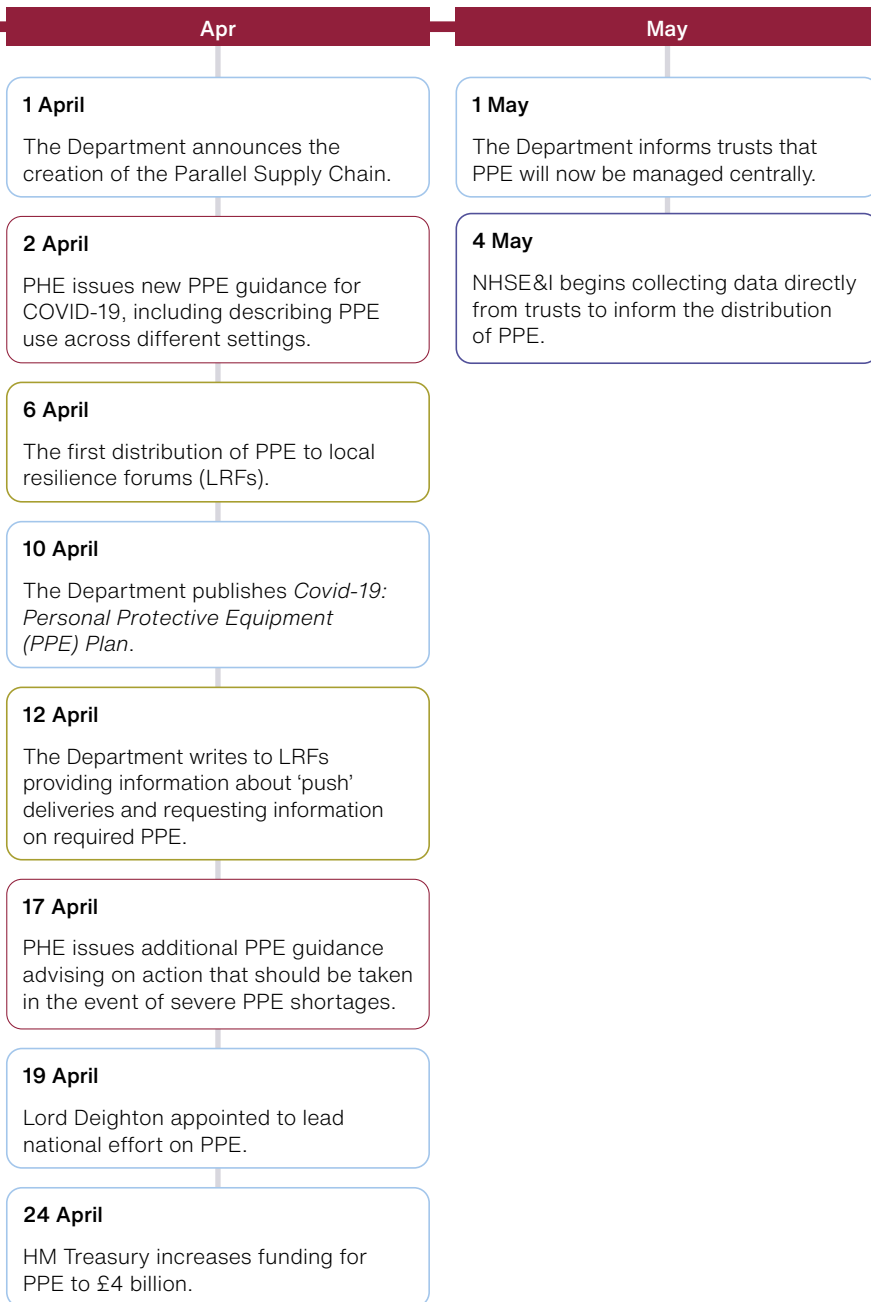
Apr

1 April

The Department announces the creation of the Parallel Supply Chain.

2 April

PHE issues new PPE guidance for COVID-19, including describing PPE use across different settings.

6 April

The first distribution of PPE to local resilience forums (LRFs).

10 April

The Department publishes *Covid-19: Personal Protective Equipment (PPE) Plan*.

12 April

The Department writes to LRFs providing information about 'push' deliveries and requesting information on required PPE.

17 April

PHE issues additional PPE guidance advising on action that should be taken in the event of severe PPE shortages.

19 April

Lord Deighton appointed to lead national effort on PPE.

24 April

HM Treasury increases funding for PPE to £4 billion.

May

1 May

The Department informs trusts that PPE will now be managed centrally.

4 May

NHSE&I begins collecting data directly from trusts to inform the distribution of PPE.